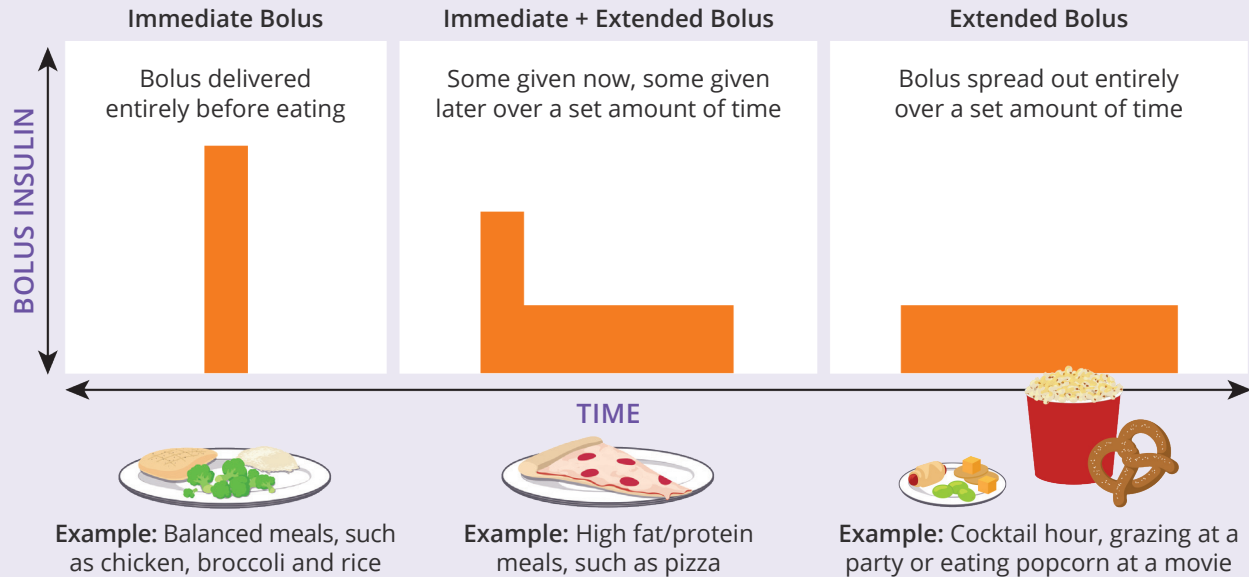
Immediate Bolus

Bolus delivered entirely before eating

Immediate + Extended Bolus

Some given now, some given later over a set amount of time

Extended Bolus

Bolus spread out entirely over a set amount of time

BOLUS INSULIN

TIME

**Example:** Balanced meals, such as chicken, broccoli and rice

**Example:** High fat/protein meals, such as pizza

**Example:** Cocktail hour, grazing at a party or eating popcorn at a movie